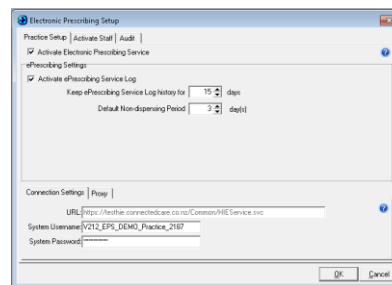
Electronic Prescribing Setup

Practice Setup | Activate Staff | Audit

☑ Activate Electronic Prescribing Service

ePrescribing Settings

☑ Activate ePrescribing Service Log

Keep ePrescribing Service Log history for 15 days

Default Non-dispensing Period 3 day(s)

Connection Settings | Proxy

URL: https://testhie.connectedcare.co.nz/Common/HIEService.svc

System Username: V212_EPS_DEMO_Practice_2187

System Password: ********

OK Cancel